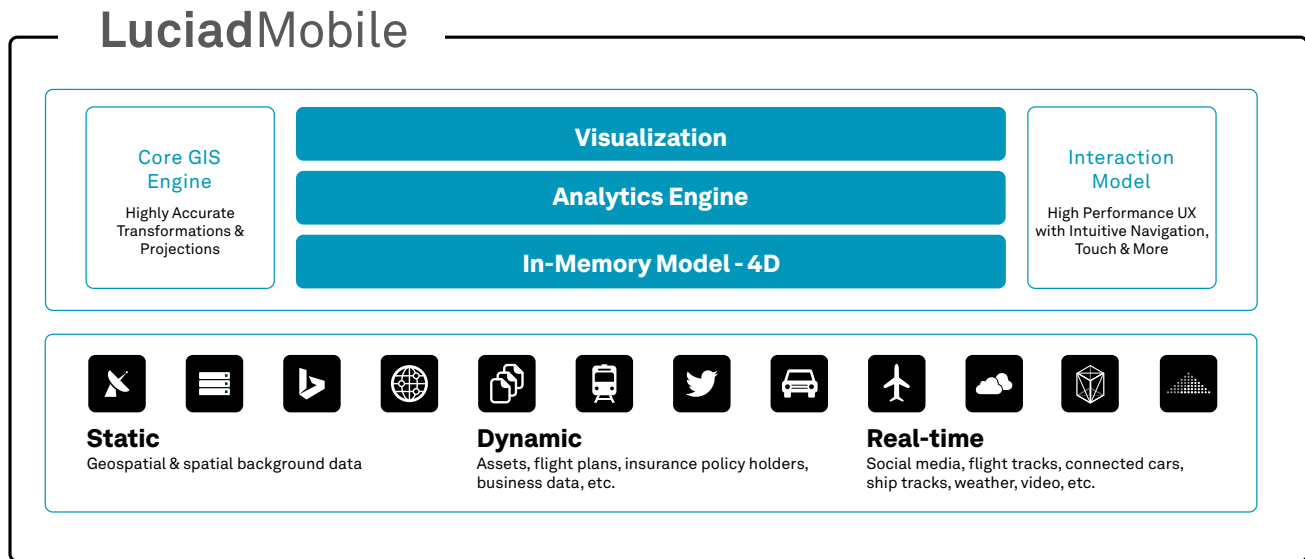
LuciadMobile

Core GIS Engine

Highly Accurate Transformations & Projections

Visualization

Analytics Engine

In-Memory Model - 4D

Interaction Model

High Performance UX with Intuitive Navigation, Touch & More

Static
Geospatial & spatial background data

Dynamic
Assets, flight plans, insurance policy holders, business data, etc.

Real-time
Social media, flight tracks, connected cars, ship tracks, weather, video, etc.